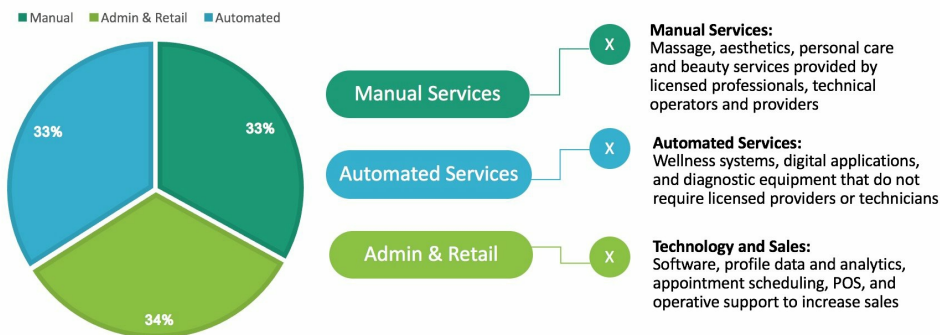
Manual Admin & Retail Automated

33%

33%

34%

Manual Services

Automated Services

Admin & Retail

X

X

X

Manual Services:
Massage, aesthetics, personal care and beauty services provided by licensed professionals, technical operators and providers

Automated Services:
Wellness systems, digital applications, and diagnostic equipment that do not require licensed providers or technicians

Technology and Sales:
Software, profile data and analytics, appointment scheduling, POS, and operative support to increase sales